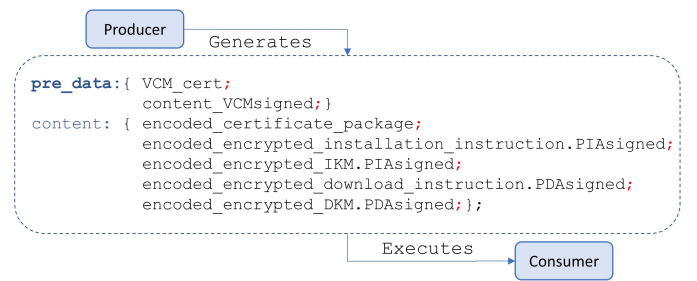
Producer

Generates

pre_data:{ VCM_cert;
content_VCMsigned;}
content: { encoded_certificate_package;
encoded_encrypted_installation_instruction.PIAsigned;
encoded_encrypted_IKM.PIAsigned;
encoded_encrypted_download_instruction.PDAsigned;
encoded_encrypted_DKM.PDAsigned;};

Executes

Consumer